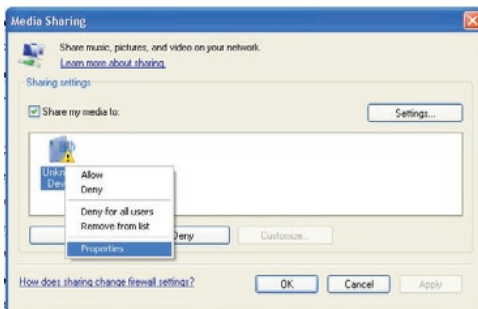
Media Sharing

Share music, pictures, and video on your network.
Learn more about sharing.

Sharing settings

Share my media to:

Settings...

Unkn
Dev

Allow
Deny
Deny for all users
Remove from list
Properties

Deny

Customize...

How does sharing change firewall settings?

OK

Cancel

Apply